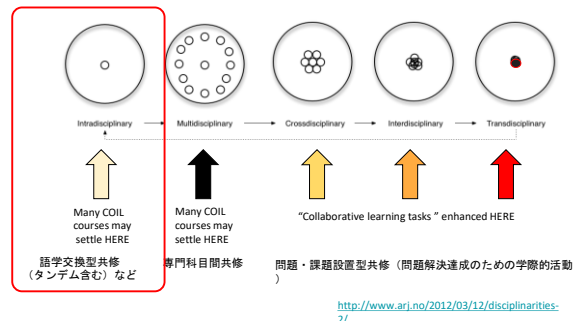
Intradisciplinary → Multidisciplinary → Crossdisciplinary → Interdisciplinary → Transdisciplinary

Many COIL courses may settle HERE

Many COIL courses may settle HERE

"Collaborative learning tasks " enhanced HERE

語学交換型共修（タンデム含む）など

専門科目間共修

問題・課題設置型共修（問題解決達成のための学際的活動）

http://www.arj.no/2012/03/12/disciplinarities-2/